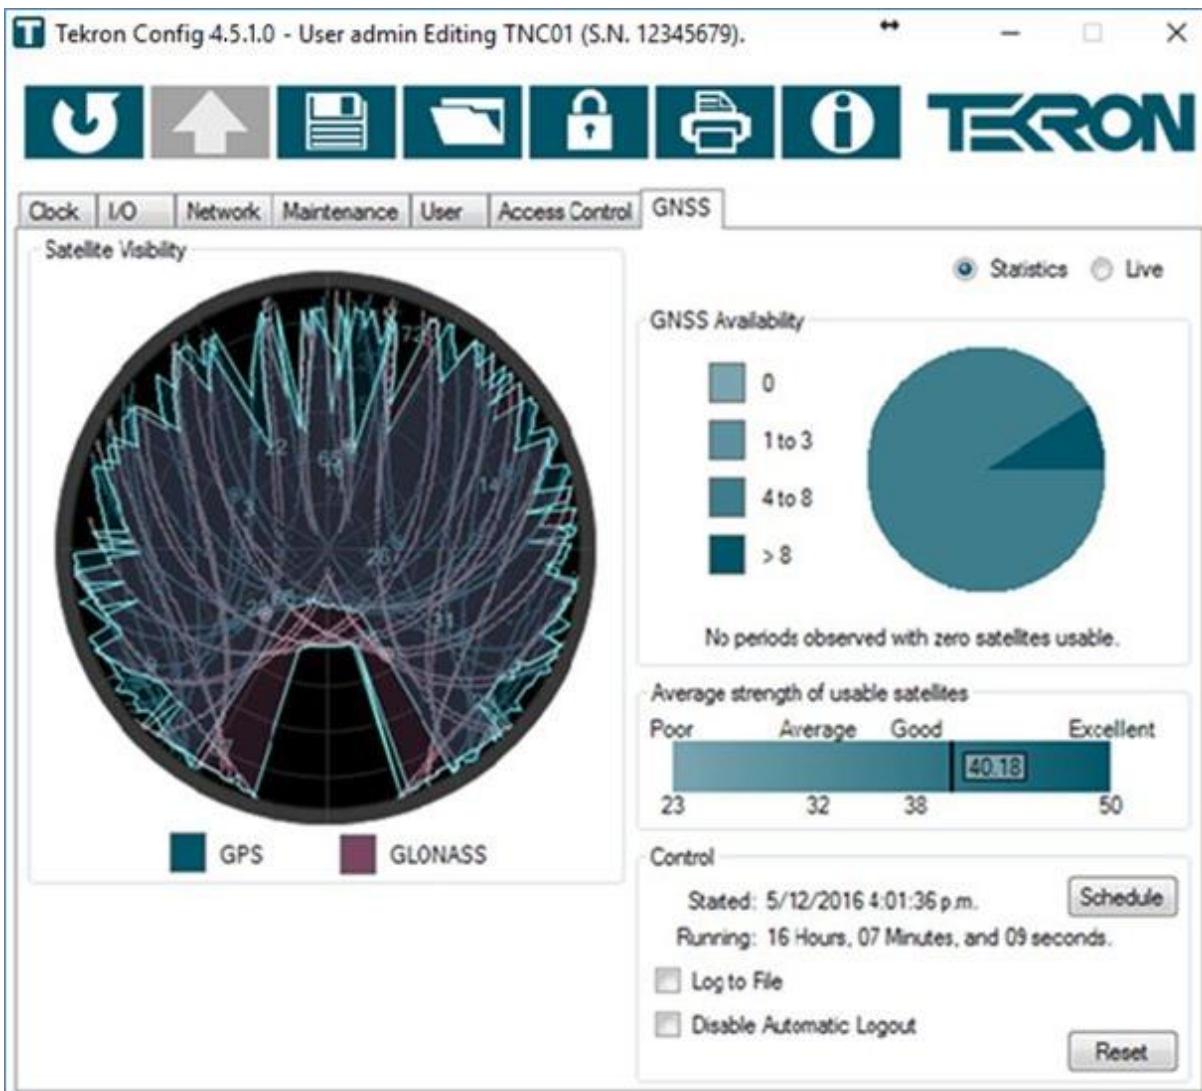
Tekron Config 4.5.1.0 - User admin Editing TNC01 (S.N. 12345679).

TEKRON

Clock | I/O | Network | Maintenance | User | Access Control | GNSS

Satellite Visibility

72 22 65 3 14 26 31

GPS GLONASS

Statistics Live

GNSS Availability

0
1 to 3
4 to 8
> 8

No periods observed with zero satellites usable.

Average strength of usable satellites

Poor Average Good Excellent

40.18

23 32 38 50

Control

Stated: 5/12/2016 4:01:36 p.m.

Schedule

Running: 16 Hours, 07 Minutes, and 09 seconds.

Log to File

Disable Automatic Logout

Reset